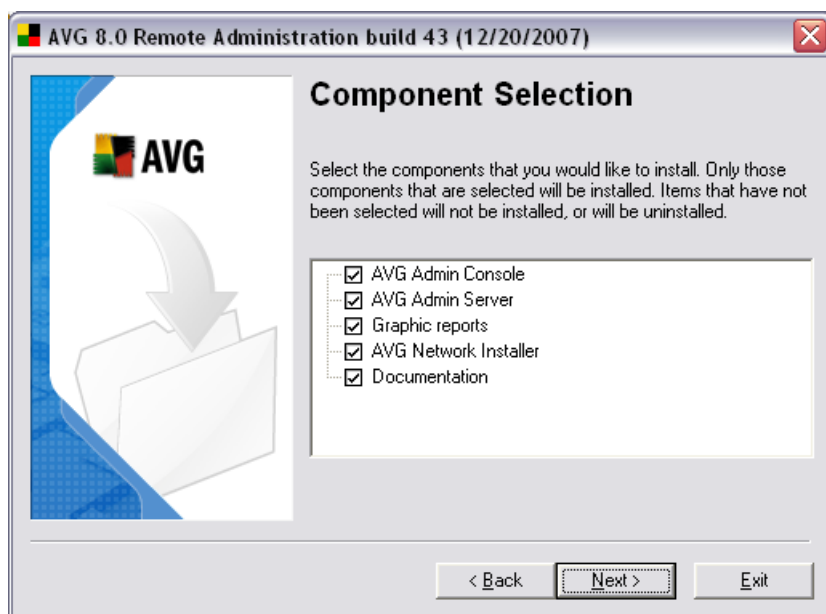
AVG 8.0 Remote Administration build 43 (12/20/2007)

AVG

Component Selection

Select the components that you would like to install. Only those components that are selected will be installed. Items that have not been selected will not be installed, or will be uninstalled.

AVG Admin Console
AVG Admin Server
Graphic reports
AVG Network Installer
Documentation

< Back
Next >
Exit